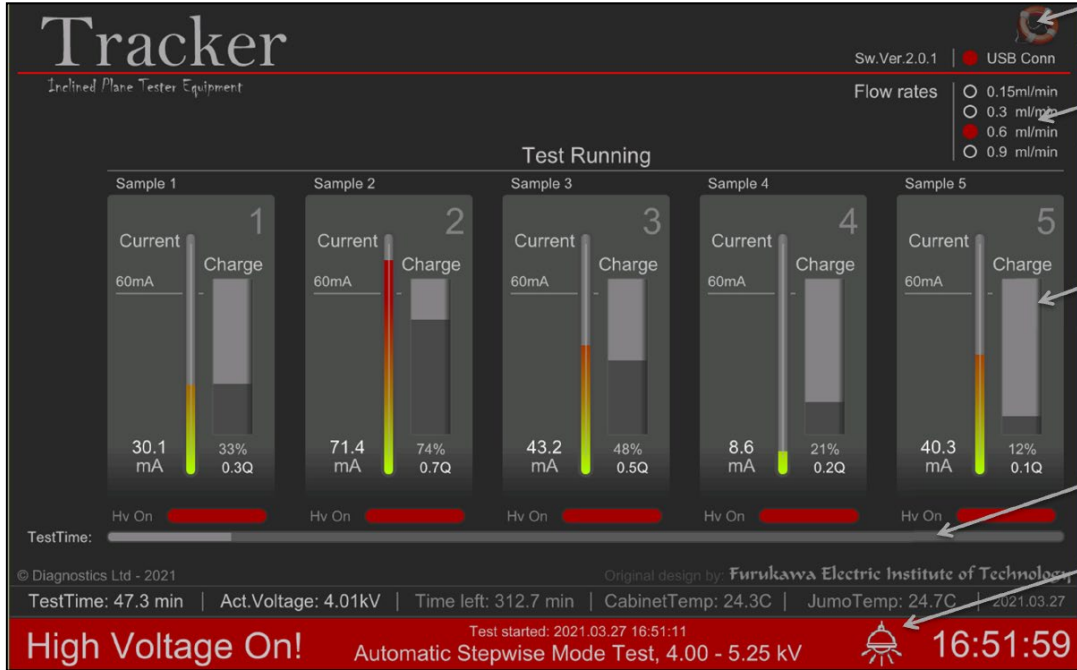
Tracker
Inclined Plane Tester Equipment

Sw.Ver.2.0.1 | USB Conn

Flow rates
0.15ml/min
0.3 ml/min
0.6 ml/min
0.9 ml/min

Test Running

Sample 1
1
Current
Charge
60mA
30.1 mA
33%
0.3Q
Hv On

Sample 2
2
Current
Charge
60mA
71.4 mA
74%
0.7Q
Hv On

Sample 3
3
Current
Charge
60mA
43.2 mA
48%
0.5Q
Hv On

Sample 4
4
Current
Charge
60mA
8.6 mA
21%
0.2Q
Hv On

Sample 5
5
Current
Charge
60mA
40.3 mA
12%
0.1Q
Hv On

TestTime:

© Diagnostics Ltd - 2021
Original design by: Furukawa Electric Institute of Technology

TestTime: 47.3 min | Act.Voltage: 4.01kV | Time left: 312.7 min | CabinetTemp: 24.3C | JumoTemp: 24.7C | 2021.03.27

High Voltage On!
Test started: 2021.03.27 16:51:11
Automatic Stepwise Mode Test, 4.00 - 5.25 kV
16:51:59